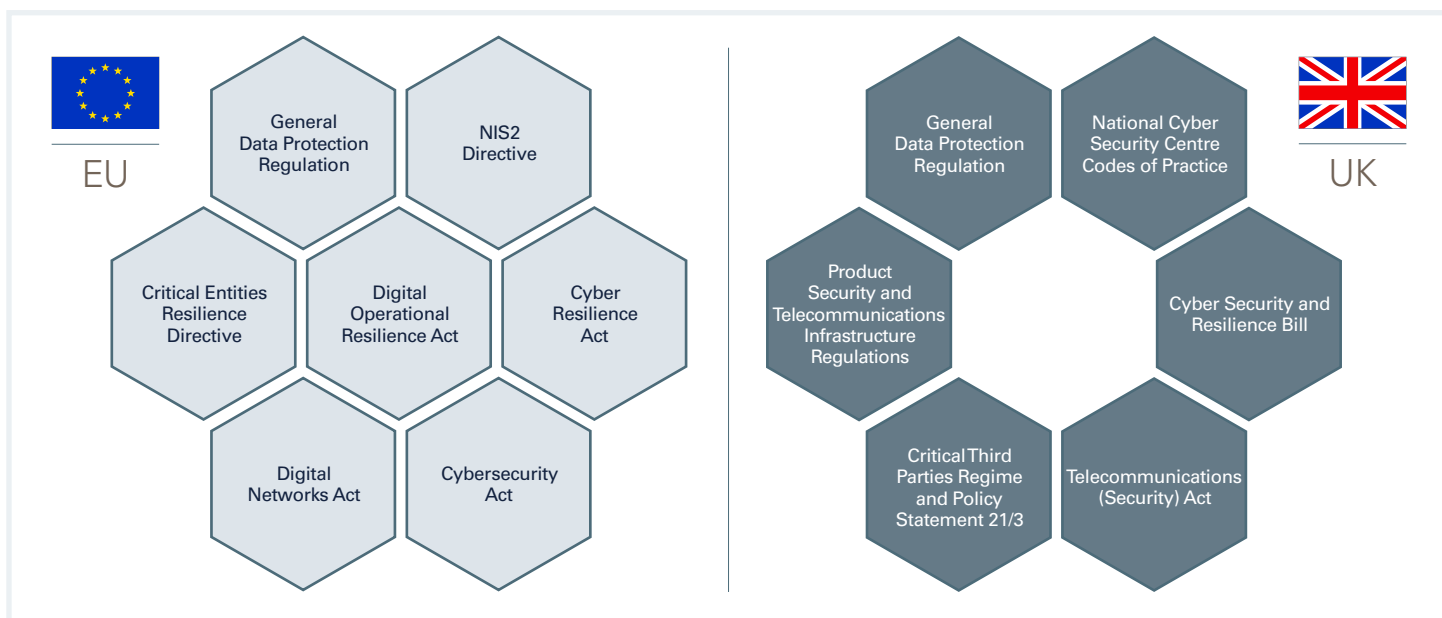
EU

General Data Protection Regulation

NIS2 Directive

Critical Entities Resilience Directive

Digital Operational Resilience Act

Cyber Resilience Act

Digital Networks Act

Cybersecurity Act

UK

General Data Protection Regulation

National Cyber Security Centre Codes of Practice

Product Security and Telecommunications Infrastructure Regulations

Cyber Security and Resilience Bill

Critical Third Parties Regime and Policy Statement 21/3

Telecommunications (Security) Act